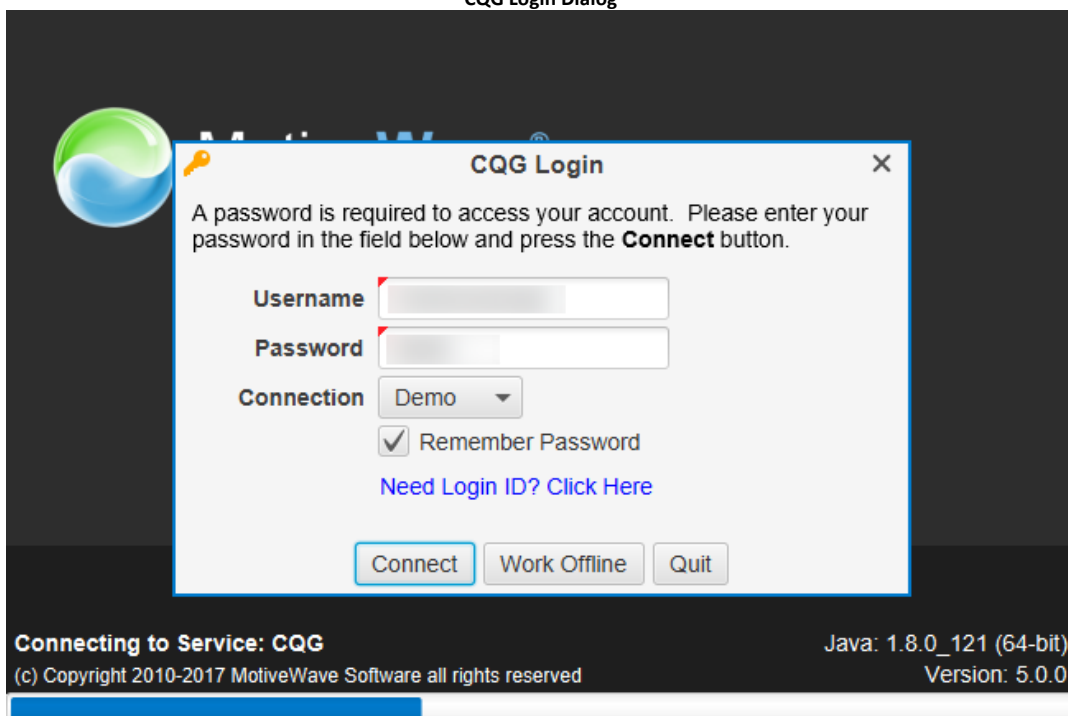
CQG Login Dialog

CQG Login

A password is required to access your account. Please enter your password in the field below and press the **Connect** button.

Username

Password

Connection Demo

Remember Password

Need Login ID? Click Here

Connect Work Offline Quit

Connecting to Service: CQG

(c) Copyright 2010-2017 MotiveWave Software all rights reserved

Java: 1.8.0_121 (64-bit)

Version: 5.0.0